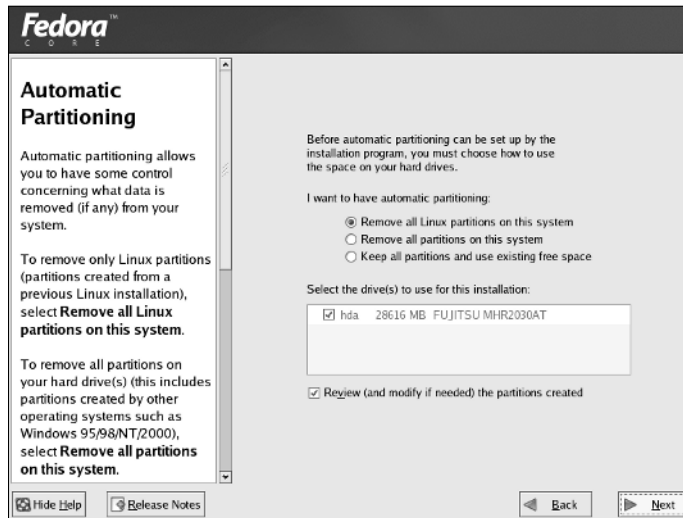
Fedora™
CORE

Automatic Partitioning

Automatic partitioning allows you to have some control concerning what data is removed (if any) from your system.

To remove only Linux partitions (partitions created from a previous Linux installation), select **Remove all Linux partitions on this system**.

To remove all partitions on your hard drive(s) (this includes partitions created by other operating systems such as Windows 95/98/NT/2000), select **Remove all partitions on this system**.

Before automatic partitioning can be set up by the installation program, you must choose how to use the space on your hard drives.

I want to have automatic partitioning:

Remove all Linux partitions on this system

Remove all partitions on this system

Keep all partitions and use existing free space

Select the drive(s) to use for this installation:

| hda | 28616 MB | FUJITSU MHR2030AT |
|---|---|---|

Review (and modify if needed) the partitions created

Hide Help Release Notes Back Next